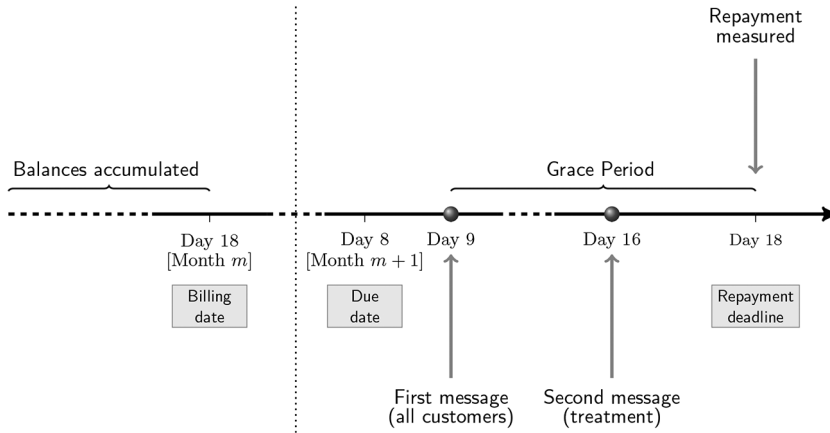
Repayment measured

Balances accumulated

Grace Period

Day 18
[Month $m$]

Billing date

Day 8
[Month $m+1$]

Due date

Day 9

Day 16

Day 18

Repayment deadline

First message
(all customers)

Second message
(treatment)